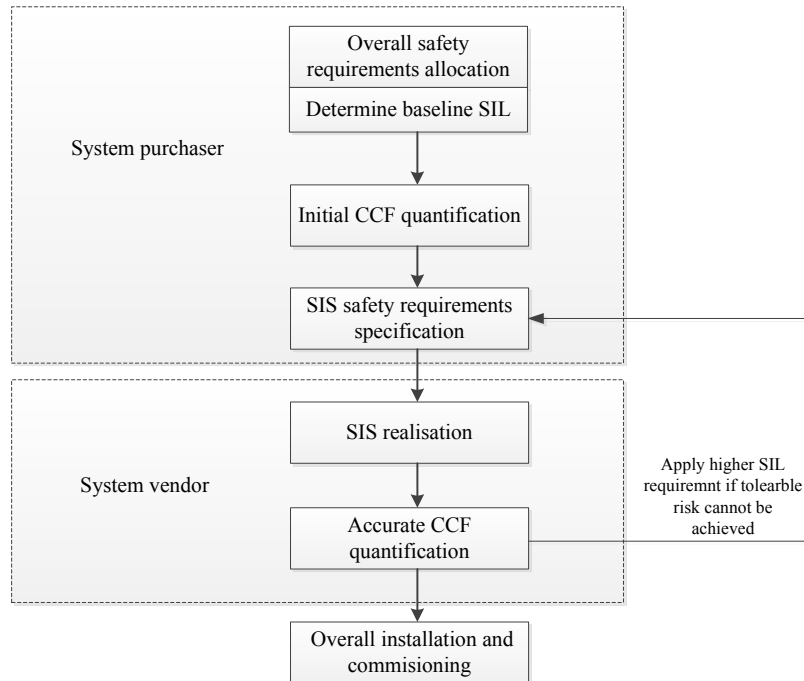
System purchaser

Overall safety requirements allocation

Determine baseline SIL

Initial CCF quantification

SIS safety requirements specification

System vendor

SIS realisation

Accurate CCF quantification

Apply higher SIL requiremnt if tolearble risk cannot be achieved

Overall installation and commisioning